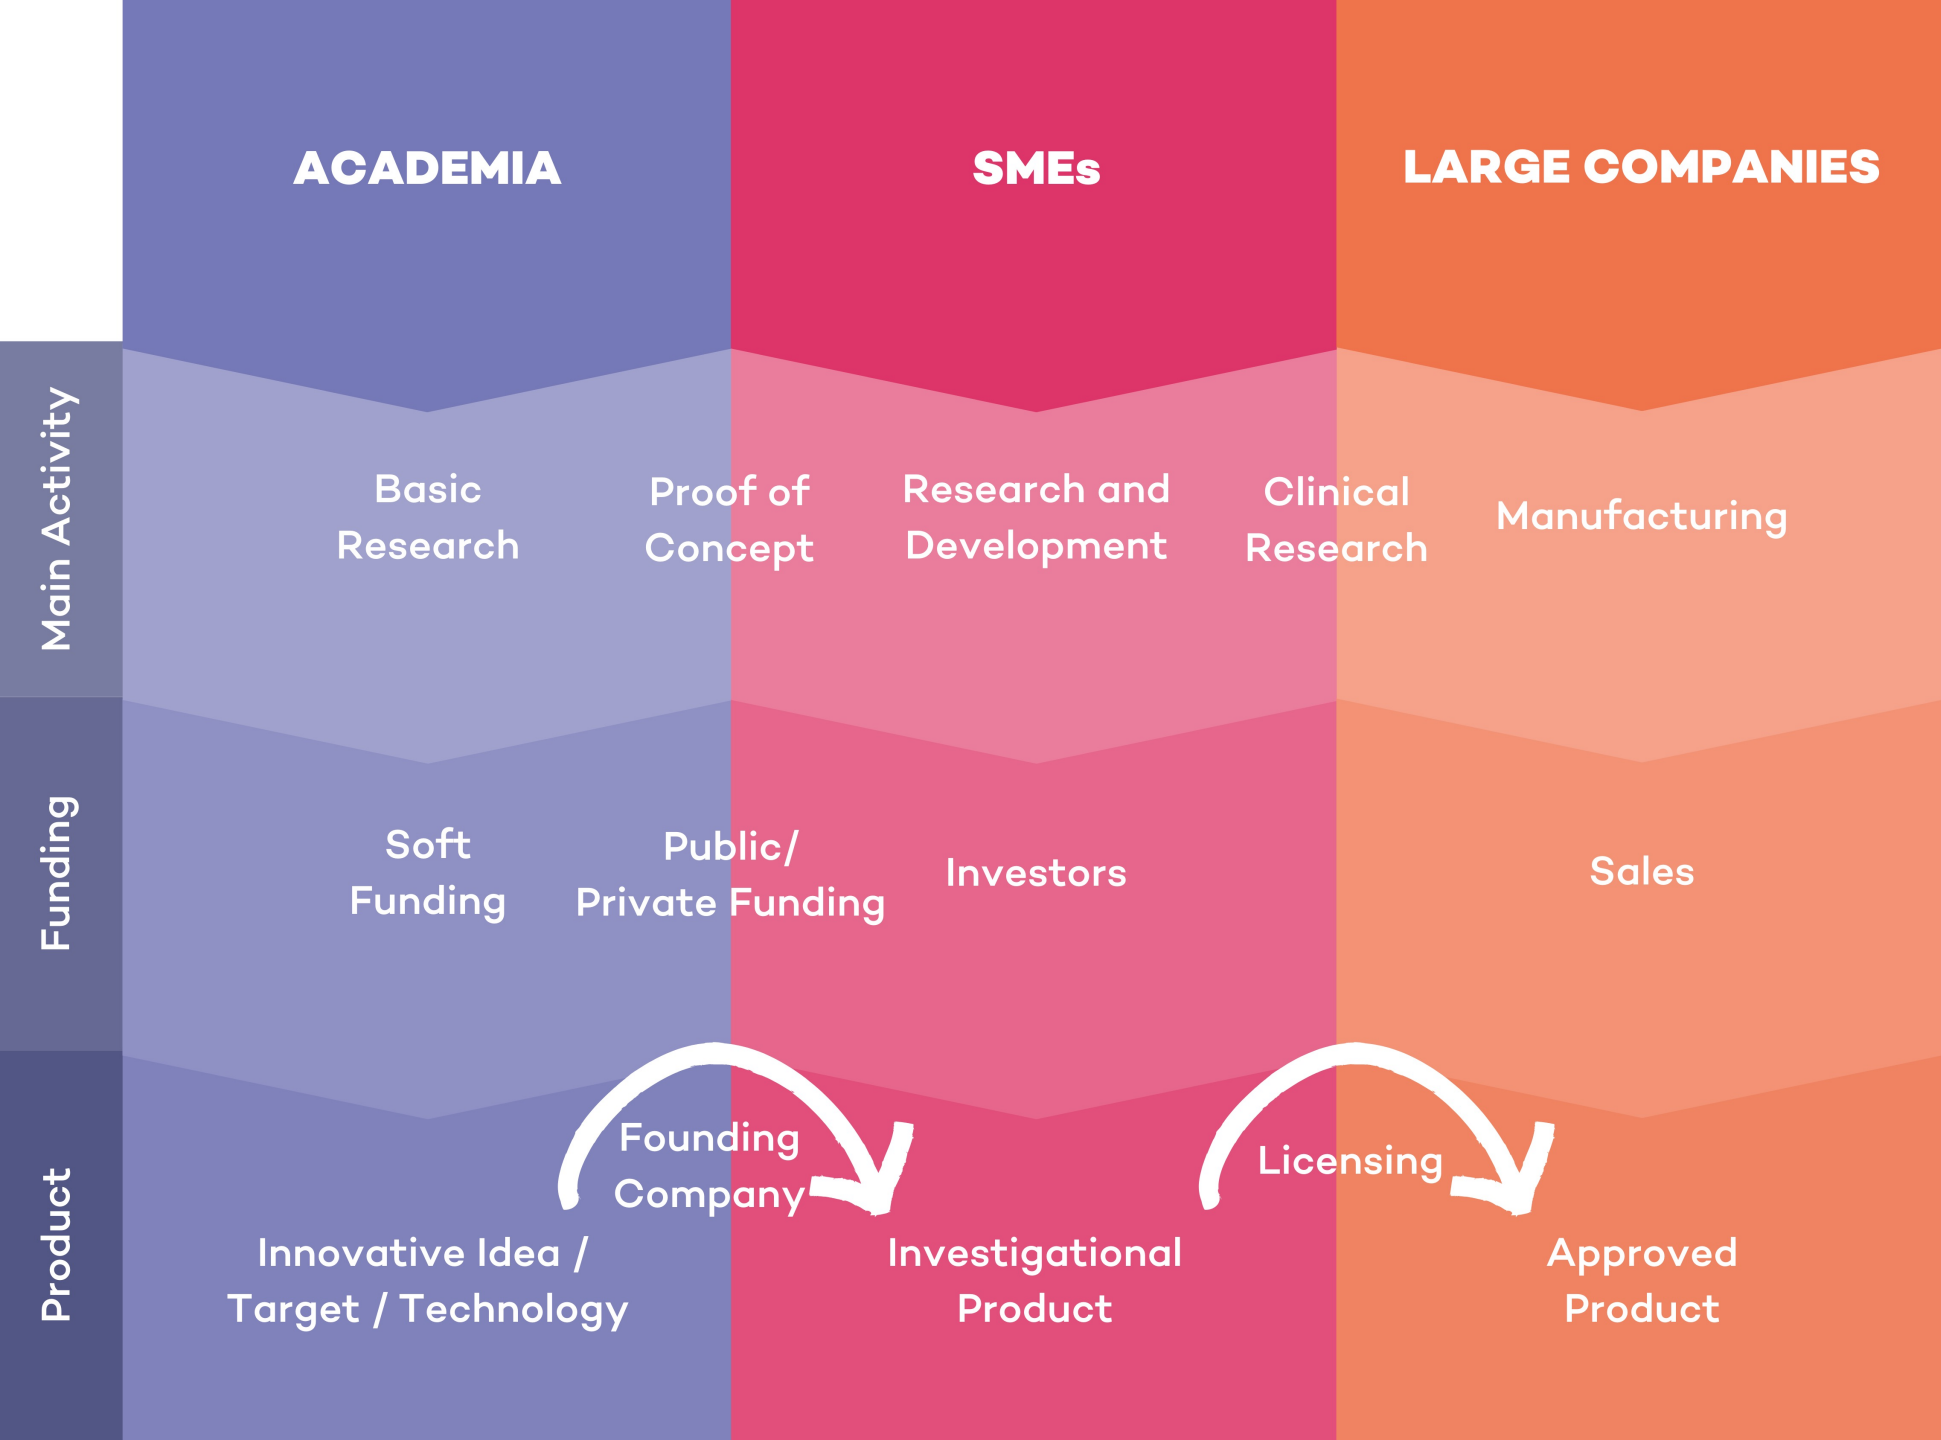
| | ACADEMIA | SMEs | LARGE COMPANIES |
|---|---|---|---|
| Main Activity | Basic Research; Proof of Concept | Research and Development; Clinical Research | Manufacturing |
| Funding | Soft Funding; Public/ Private Funding | Investors | Sales |
| Product | Innovative Idea / Target / Technology | Investigational Product | Approved Product |

Founding Company

Licensing